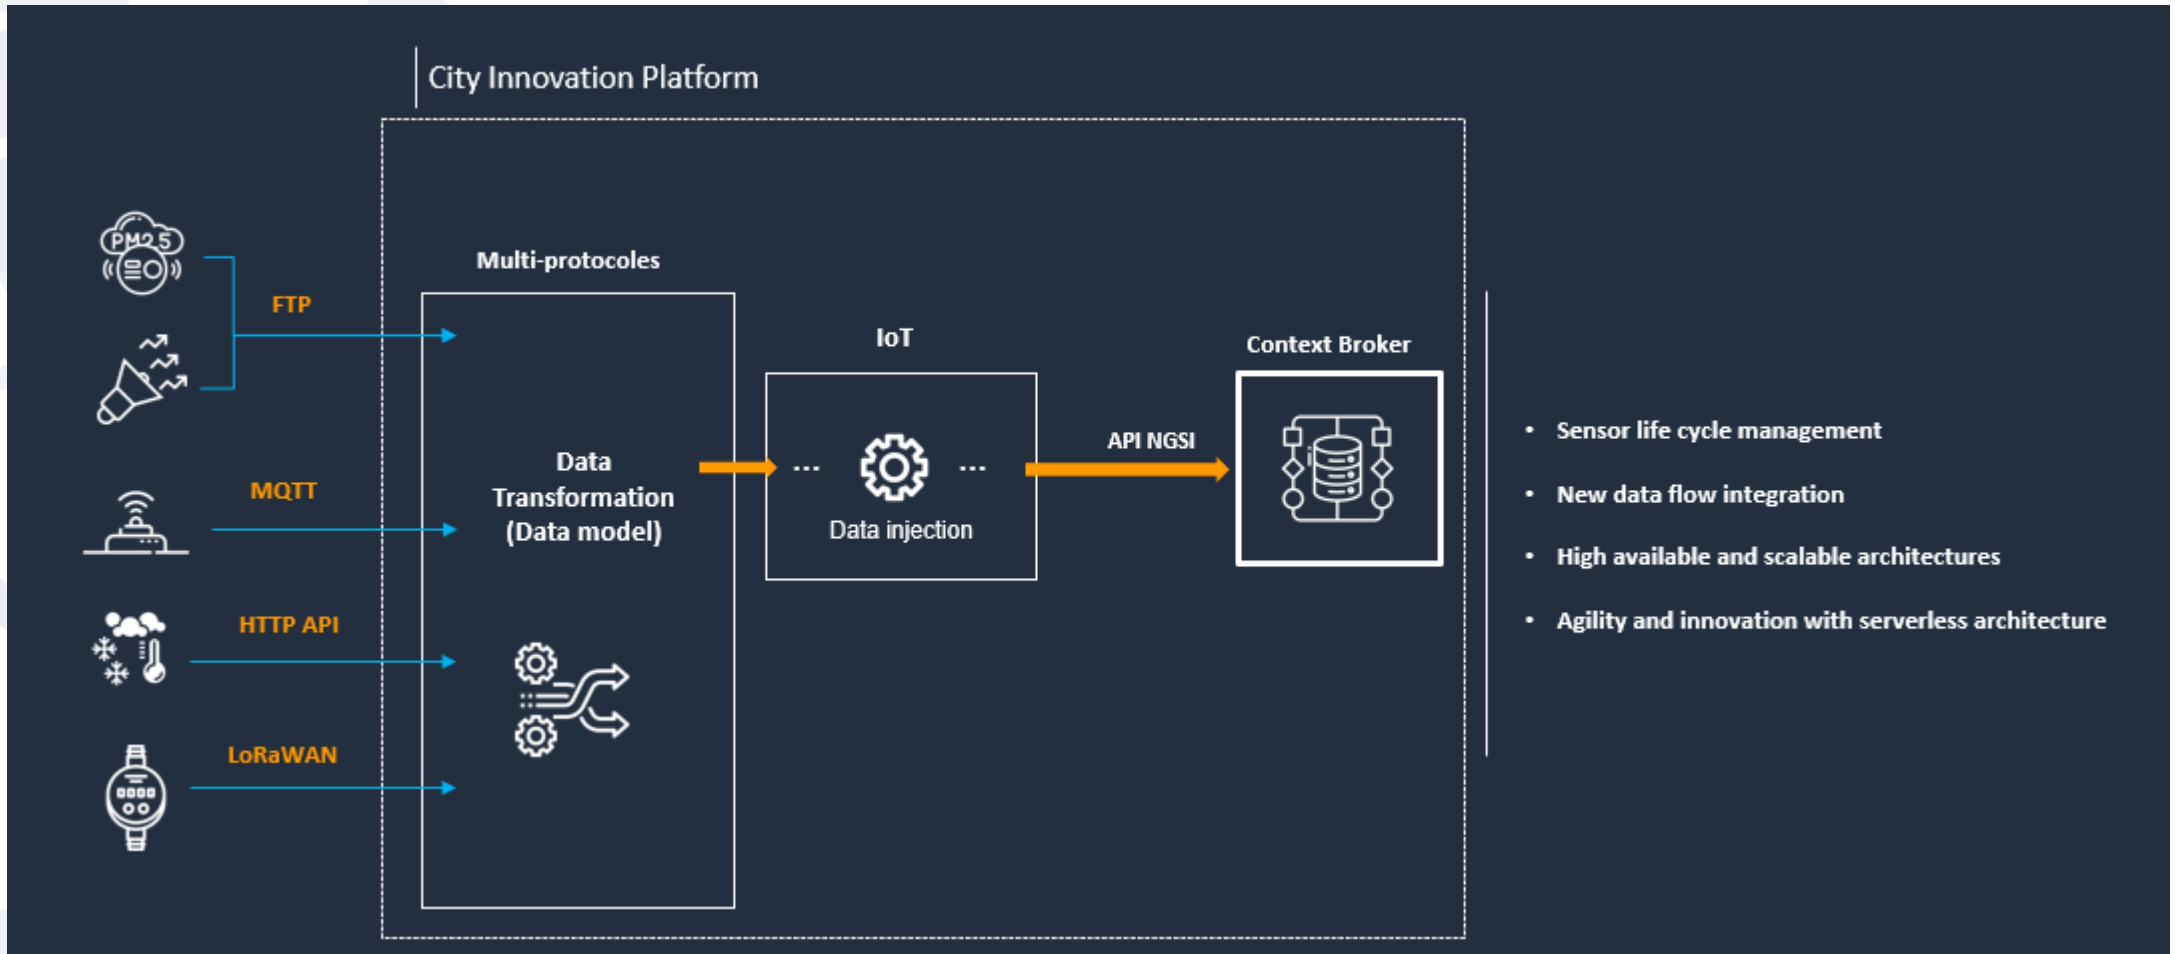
City Innovation Platform

PM2.5

FTP

MQTT

HTTP API

LoRaWAN

Multi-protocoles

Data Transformation (Data model)

IoT

... ...

Data injection

API NGSI

Context Broker

- Sensor life cycle management
- New data flow integration
- High available and scalable architectures
- Agility and innovation with serverless architecture